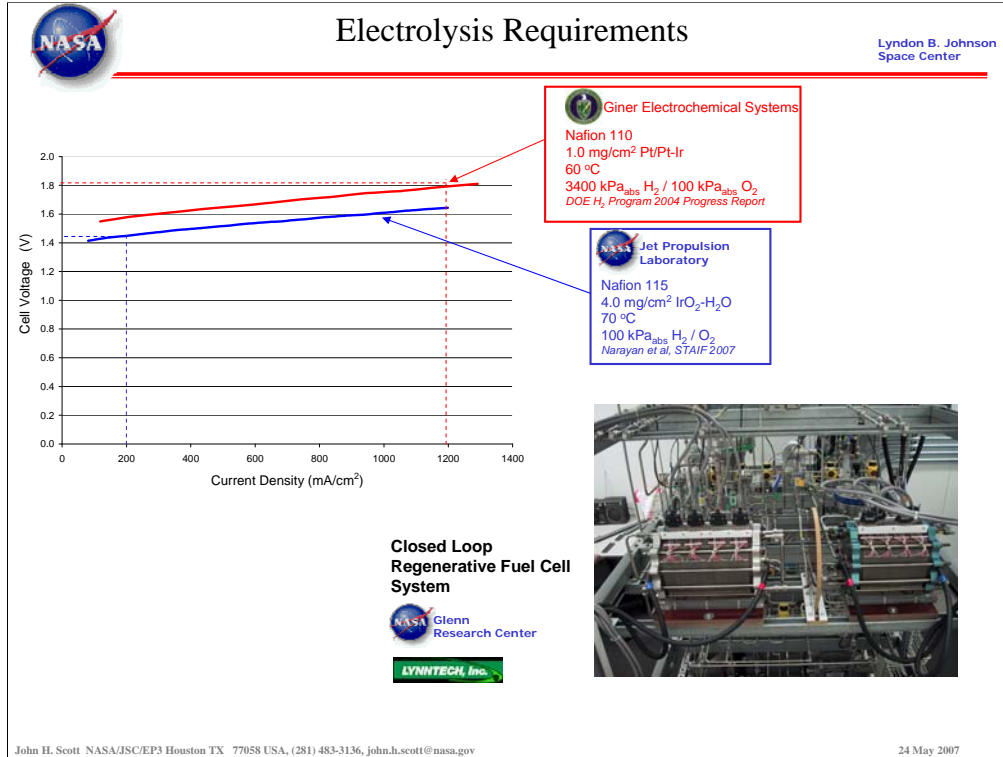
NASA

Electrolysis Requirements

Lyndon B. Johnson Space Center

Giner Electrochemical Systems

Nafion 110
1.0 mg/cm$^2$ Pt/Pt-Ir
60 $^o$C
3400 kPa$_{abs}$ $H_2$ / 100 kPa$_{abs}$ $O_2$
DOE $H_2$ Program 2004 Progress Report

NASA Jet Propulsion Laboratory

Nafion 115
4.0 mg/cm$^2$ $IrO_2$-$H_2O$
70 $^o$C
100 kPa$_{abs}$ $H_2$ / $O_2$
Narayan et al, STAIF 2007

Cell Voltage (V)

2.0
1.8
1.6
1.4
1.2
1.0
0.8
0.6
0.4
0.2
0.0

0 200 400 600 800 1000 1200 1400

Current Density (mA/cm$^2$)

Closed Loop Regenerative Fuel Cell System

NASA Glenn Research Center

LYNNTECH, Inc.

John H. Scott NASA/JSC/EP3 Houston TX 77058 USA, (281) 483-3136, john.h.scott@nasa.gov

24 May 2007